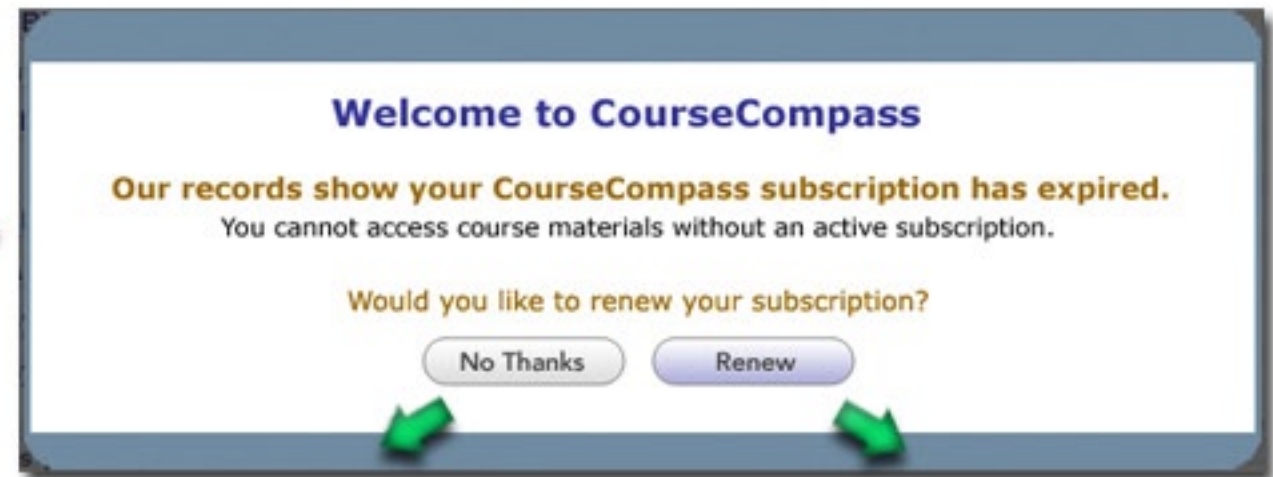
Welcome to CourseCompass

Our records show your CourseCompass subscription has expired.
You cannot access course materials without an active subscription.

Would you like to renew your subscription?

No Thanks

Renew